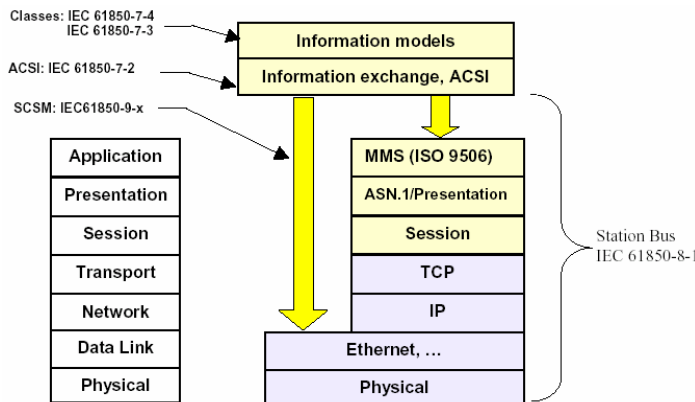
Classes: IEC 61850-7-4
IEC 61850-7-3

ACSI: IEC 61850-7-2

SCSM: IEC61850-9-x

Information models

Information exchange, ACSI

Application
Presentation
Session
Transport
Network
Data Link
Physical

MMS (ISO 9506)
ASN.1/Presentation
Session
TCP
IP
Ethernet, ...
Physical

Station Bus
IEC 61850-8-1